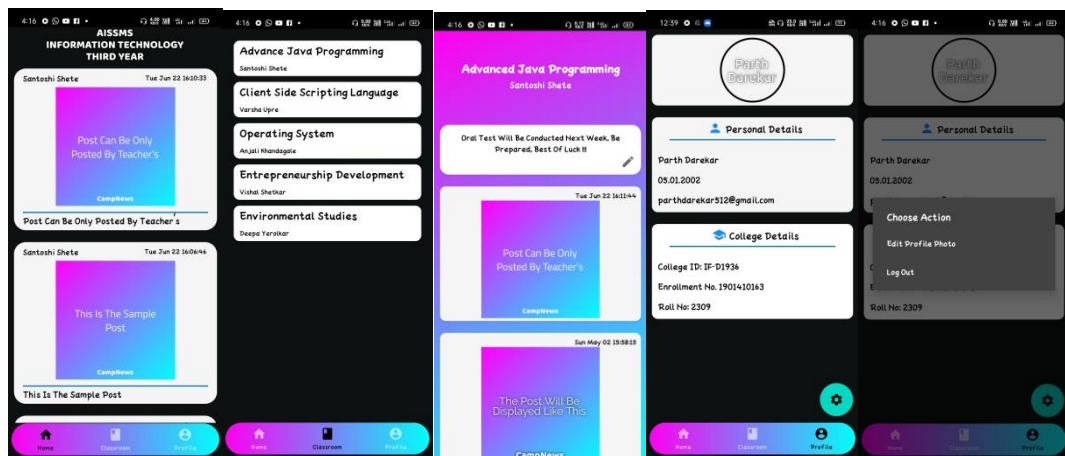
4:16

AISSMS
INFORMATION TECHNOLOGY
THIRD YEAR

Santoshi Shete Tue Jun 22 16:10:33

Post Can Be Only Posted By Teacher's

CampNews

Post Can Be Only Posted By Teacher's

Santoshi Shete Tue Jun 22 16:06:46

This Is The Sample Post

CampNews

This Is The Sample Post

Home Classroom Profile

4:16

Advance Java Programming
Santoshi Shete

Client Side Scripting Language
Varsha Upre

Operating System
Anjali Khandagale

Entrepreneurship Development
Vishal Shetkar

Environmental Studies
Deepa Yerolkar

Home Classroom Profile

4:16

Advanced Java Programming
Santoshi Shete

Oral Test Will Be Conducted Next Week, Be Prepared, Best Of Luck !!

Tue Jun 22 16:11:44

Post Can Be Only Posted By Teacher's

CampNews

Sun May 02 15:58:15

The Post Will Be Displayed Like This

CampNews

12:39

Parth Darekar

Personal Details

Parth Darekar

05.01.2002

parthdarekar512@gmail.com

College Details

College ID: IF-D1936

Enrollment No. 1901410163

Roll No: 2309

Home Classroom Profile

4:16

Parth Darekar

Personal Details

Parth Darekar

05.01.2002

Choose Action

Edit Profile Photo

Log Out

Roll No: 2309

Home Classroom Profile